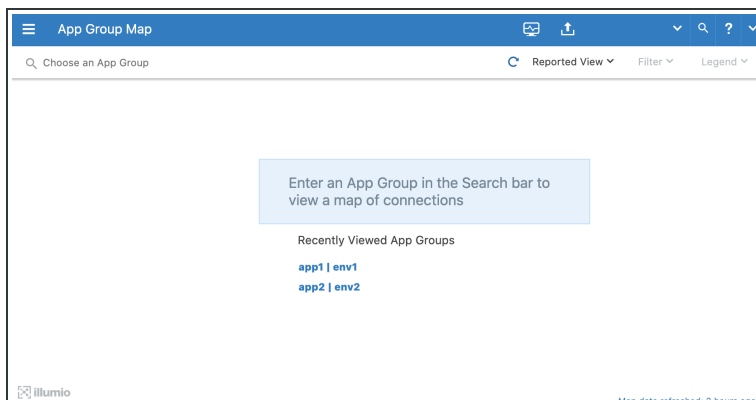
App Group Map

Choose an App Group

Reported View

Filter

Legend

Enter an App Group in the Search bar to view a map of connections

Recently Viewed App Groups

app1 | env1

app2 | env2

illumio

Map data refreshed: 2 hours ago